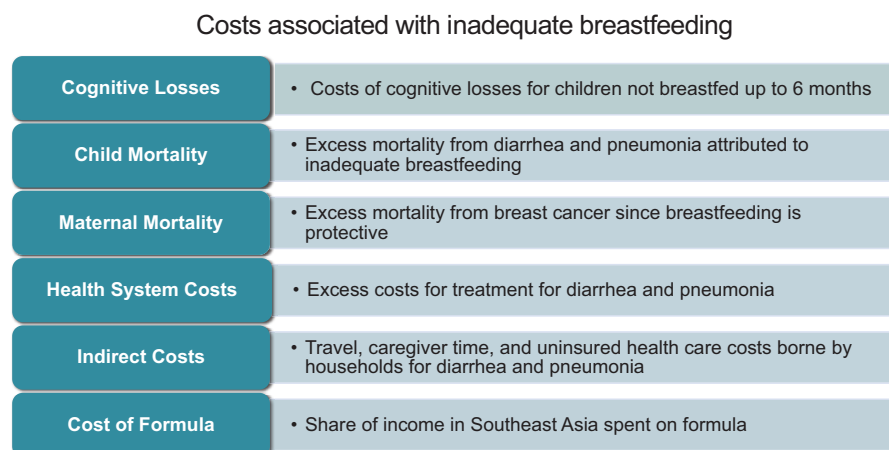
Costs associated with inadequate breastfeeding

| | |
|---|---|
| Cognitive Losses | • Costs of cognitive losses for children not breastfed up to 6 months |
| Child Mortality | • Excess mortality from diarrhea and pneumonia attributed to inadequate breastfeeding |
| Maternal Mortality | • Excess mortality from breast cancer since breastfeeding is protective |
| Health System Costs | • Excess costs for treatment for diarrhea and pneumonia |
| Indirect Costs | • Travel, caregiver time, and uninsured health care costs borne by households for diarrhea and pneumonia |
| Cost of Formula | • Share of income in Southeast Asia spent on formula |